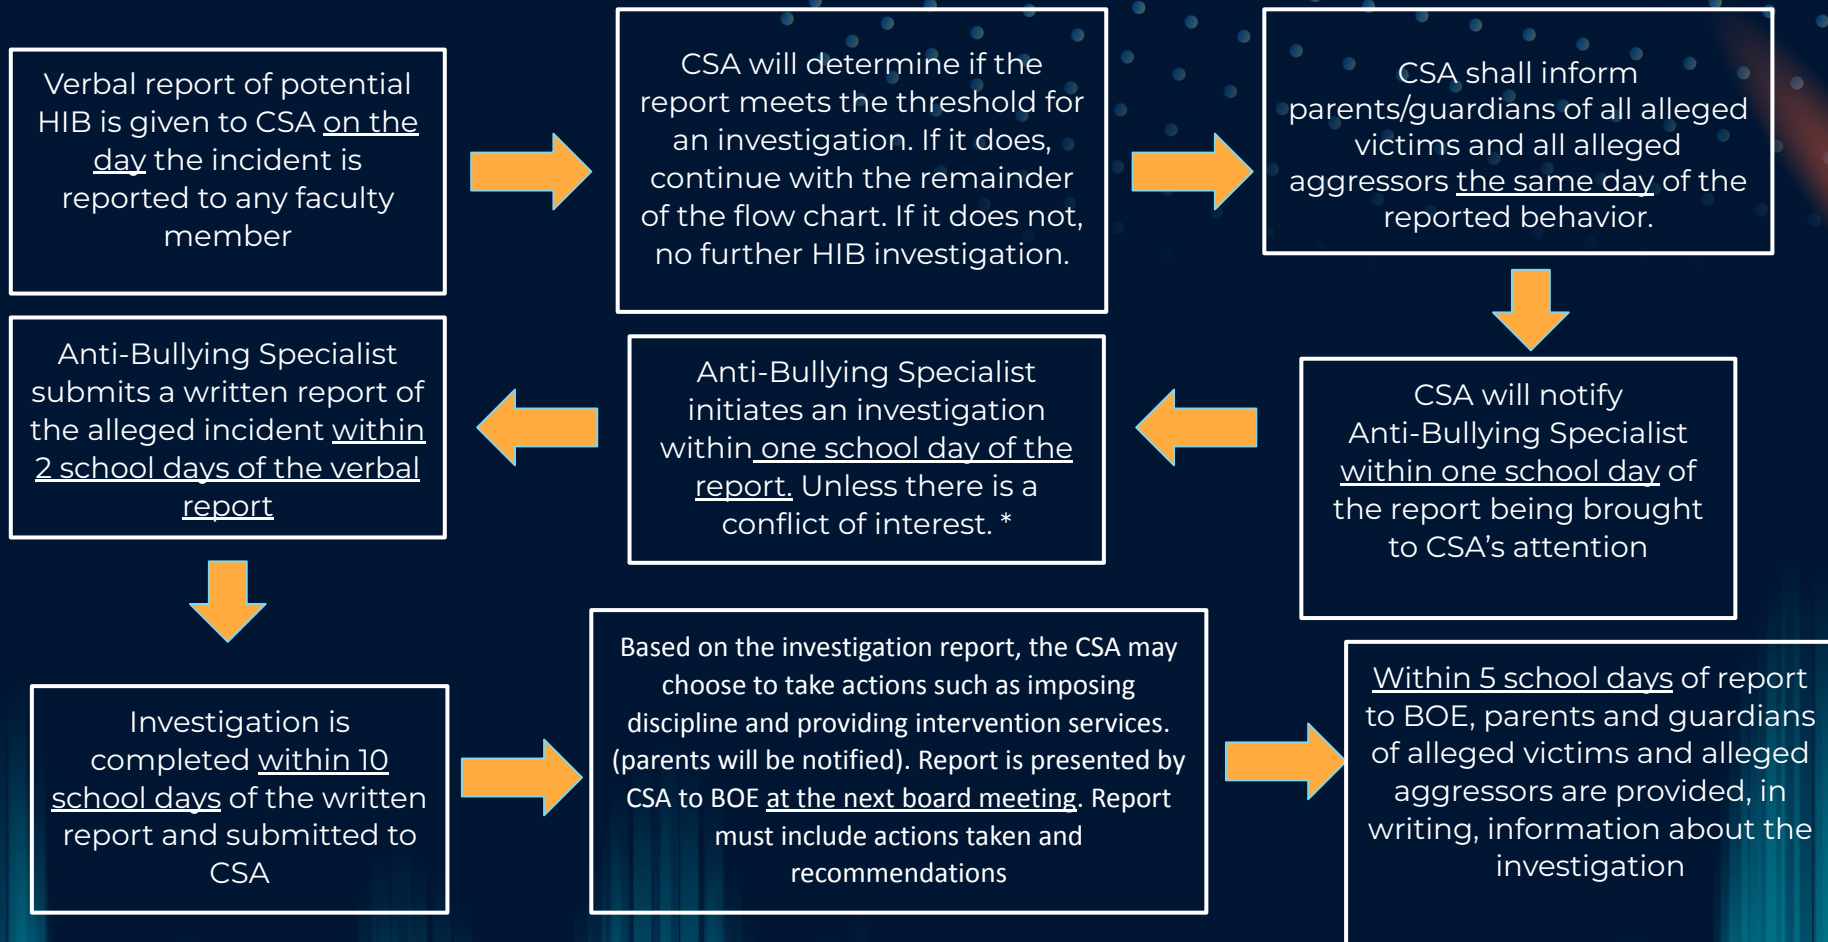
Verbal report of potential HIB is given to CSA on the day the incident is reported to any faculty member

CSA will determine if the report meets the threshold for an investigation. If it does, continue with the remainder of the flow chart. If it does not, no further HIB investigation.

CSA shall inform parents/guardians of all alleged victims and all alleged aggressors the same day of the reported behavior.

CSA will notify Anti-Bullying Specialist within one school day of the report being brought to CSA's attention

Anti-Bullying Specialist initiates an investigation within one school day of the report. Unless there is a conflict of interest. *

Anti-Bullying Specialist submits a written report of the alleged incident within 2 school days of the verbal report

Investigation is completed within 10 school days of the written report and submitted to CSA

Based on the investigation report, the CSA may choose to take actions such as imposing discipline and providing intervention services. (parents will be notified). Report is presented by CSA to BOE at the next board meeting. Report must include actions taken and recommendations

Within 5 school days of report to BOE, parents and guardians of alleged victims and alleged aggressors are provided, in writing, information about the investigation